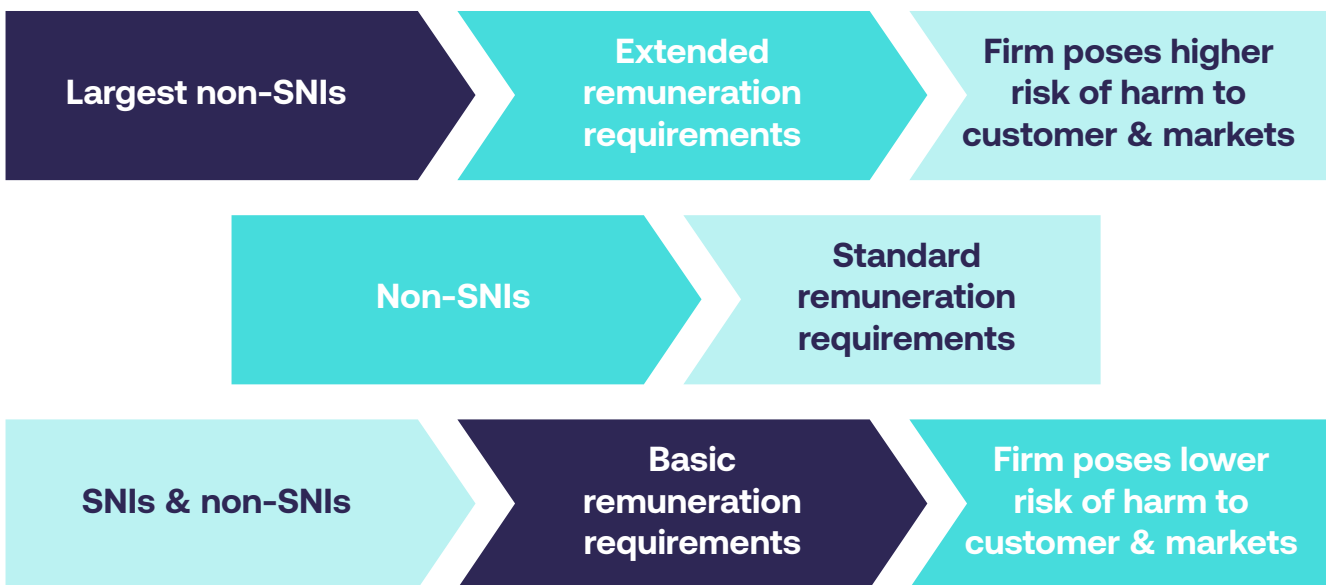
Largest non-SNIs

Extended remuneration requirements

Firm poses higher risk of harm to customer & markets

Non-SNIs

Standard remuneration requirements

SNIs & non-SNIs

Basic remuneration requirements

Firm poses lower risk of harm to customer & markets